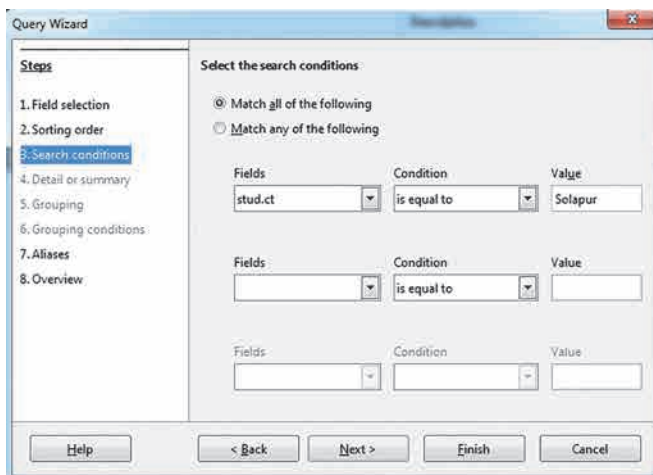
Query Wizard

Steps

1. Field selection
2. Sorting order
3. Search conditions
4. Detail or summary
5. Grouping
6. Grouping conditions
7. Aliases
8. Overview

Select the search conditions

Match all of the following
Match any of the following

| Fields | Condition | Value |
|---|---|---|
| stud.ct | is equal to | Solapur |

| Fields | Condition | Value |
|---|---|---|
| | is equal to | |

| Fields | Condition | Value |
|---|---|---|
| | | |

Help
< Back
Next >
Finish
Cancel